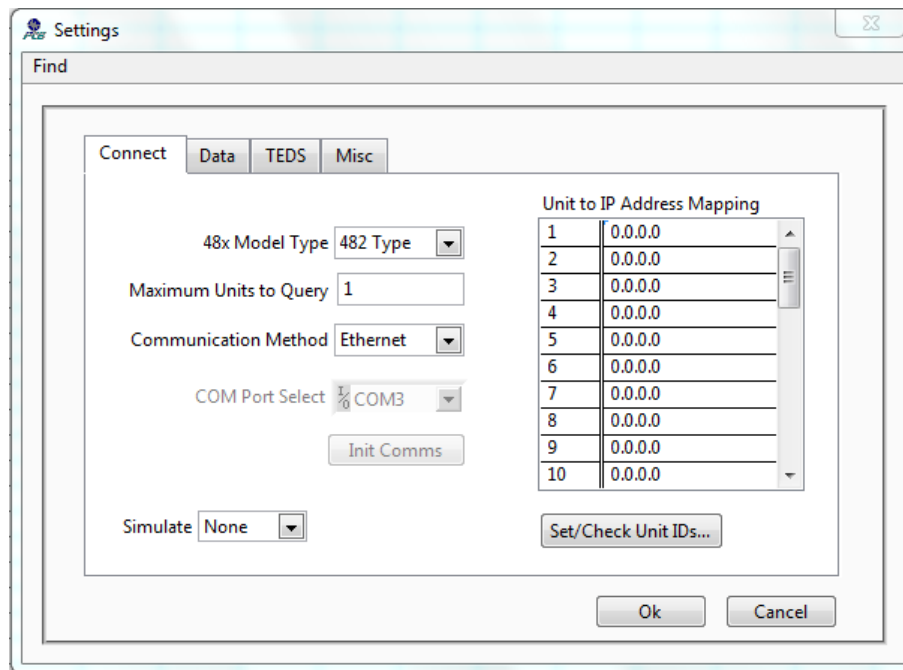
Settings

Find

Connect | Data | TEDS | Misc

48x Model Type 482 Type

Maximum Units to Query 1

Communication Method Ethernet

COM Port Select COM3

Init Comms

Simulate None

Unit to IP Address Mapping

| | |
|---|---|
| 1 | 0.0.0.0 |
| 2 | 0.0.0.0 |
| 3 | 0.0.0.0 |
| 4 | 0.0.0.0 |
| 5 | 0.0.0.0 |
| 6 | 0.0.0.0 |
| 7 | 0.0.0.0 |
| 8 | 0.0.0.0 |
| 9 | 0.0.0.0 |
| 10 | 0.0.0.0 |

Set/Check Unit IDs...

Ok

Cancel